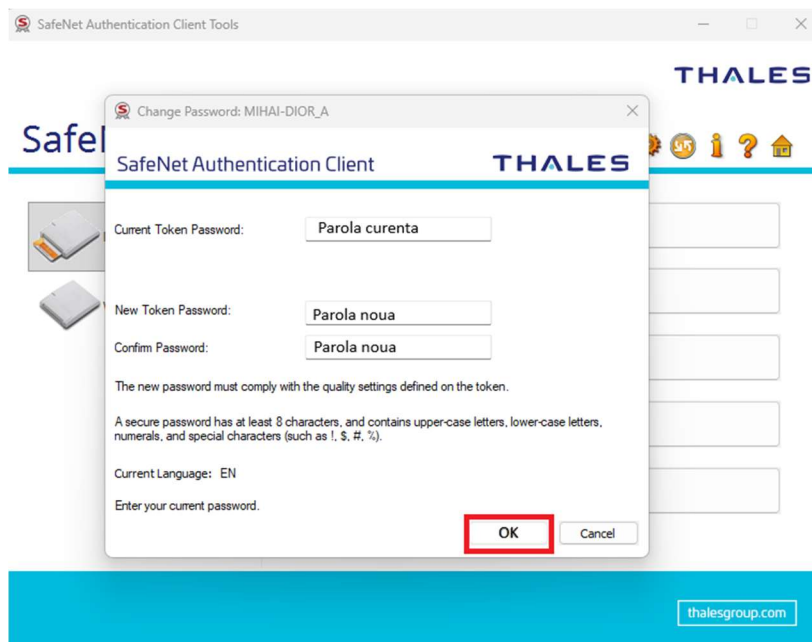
SafeNet Authentication Client Tools

THALES

Safe

Change Password: MIHAI-DIOR_A

SafeNet Authentication Client

THALES

Current Token Password: Parola curenta

New Token Password: Parola noua

Confirm Password: Parola noua

The new password must comply with the quality settings defined on the token.

A secure password has at least 8 characters, and contains upper-case letters, lower-case letters, numerals, and special characters (such as !, $, #, %).

Current Language: EN

Enter your current password.

OK

Cancel

thalesgroup.com